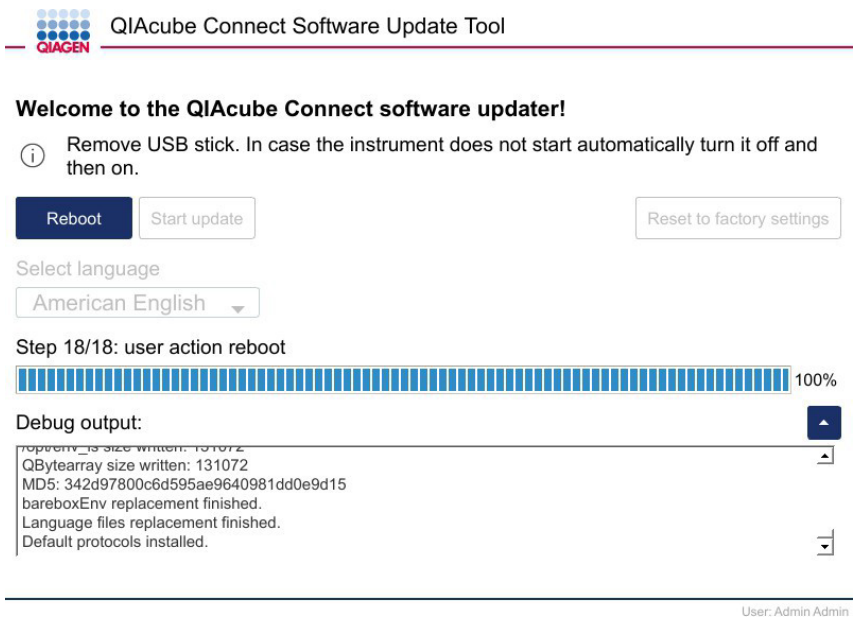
QIAGEN

QIAcube Connect Software Update Tool

Welcome to the QIAcube Connect software updater!

Remove USB stick. In case the instrument does not start automatically turn it off and then on.

Reboot

Start update

Reset to factory settings

Select language

American English

Step 18/18: user action reboot

100%

Debug output:

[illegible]
QBytearray size written: 131072
MD5: 342d97800c6d595ae9640981dd0e9d15
bareboxEnv replacement finished.
Language files replacement finished.
Default protocols installed.

User: Admin Admin